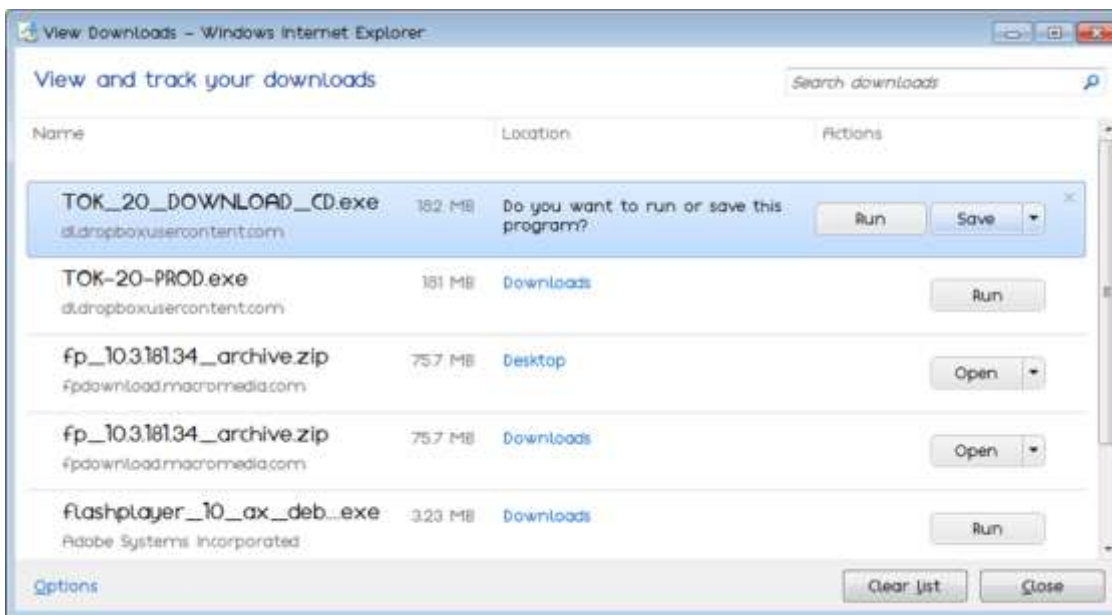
View Downloads – Windows Internet Explorer

View and track your downloads

Search downloads

| Name | | Location | Actions |
|---|---|---|---|
| TOK_20_DOWNLOAD_CD.exe dl.dropboxusercontent.com | 182 MB | Do you want to run or save this program? | Run Save |
| TOK-20-PROD.exe dl.dropboxusercontent.com | 181 MB | Downloads | Run |
| fp_10.3.181.34_archive.zip fpdownload.macromedia.com | 75.7 MB | Desktop | Open |
| fp_10.3.181.34_archive.zip fpdownload.macromedia.com | 75.7 MB | Downloads | Open |
| flashplayer_10_ax_deb...exe Adobe Systems Incorporated | 3.23 MB | Downloads | Run |

Options

Clear list

Close